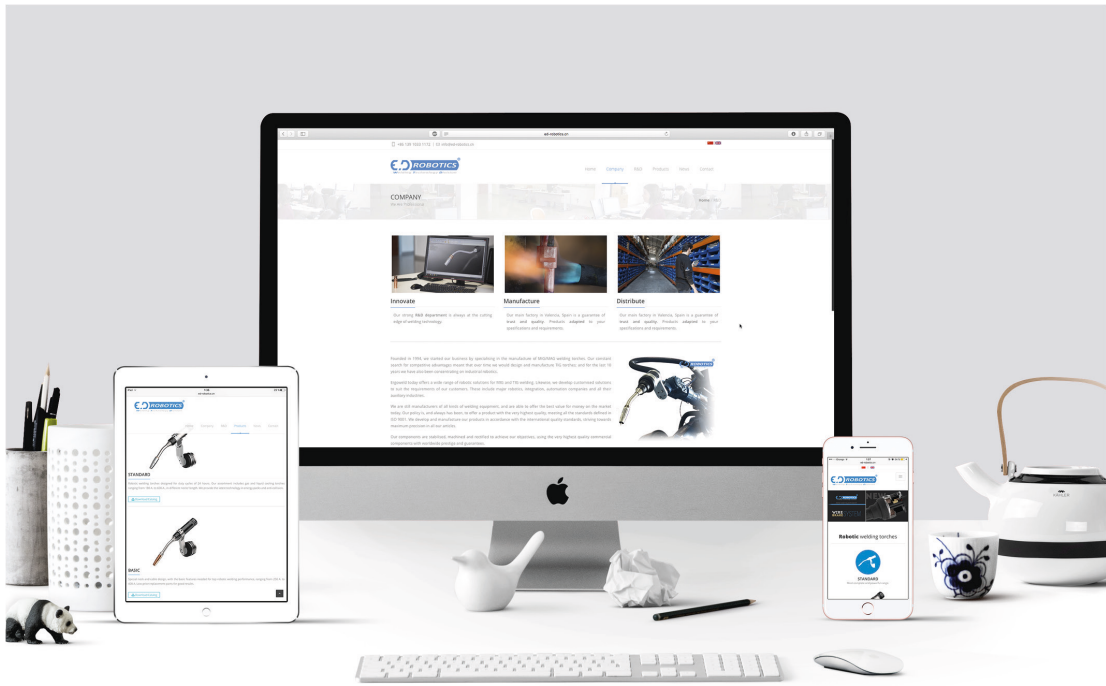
ROBOTICS

Home Company R&D Products News Contact

COMPANY

Innovate

Manufacture

Distribute

Our strong R&D department is always at the cutting edge of welding technology.

Our main factory in Valencia, Spain is a guarantee of trust and quality. Products adapted to your specifications and requirements.

Our main factory in Valencia, Spain is a guarantee of trust and quality. Products adapted to your specifications and requirements.

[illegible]

ROBOTICS

STANDARD

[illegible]

BASIC

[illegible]

Robotic welding torches

STANDARD